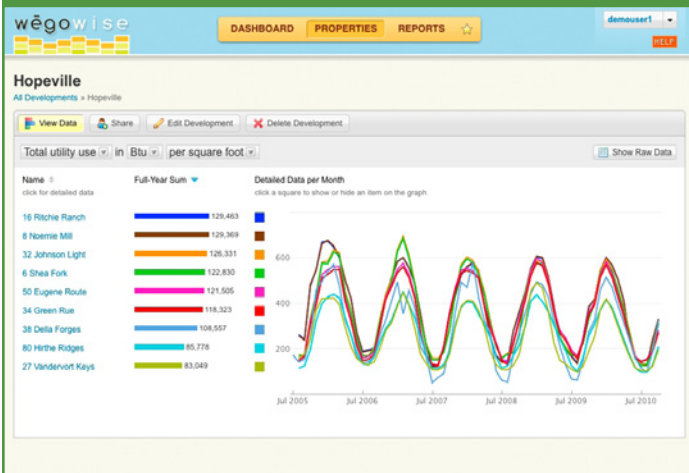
wēgowise

DASHBOARD PROPERTIES REPORTS

demouser1

HELP

Hopeville

All Developments » Hopeville

View Data Share Edit Development Delete Development

Total utility use in Btu per square foot

Show Raw Data

Name
click for detailed data

Full-Year Sum

Detailed Data per Month
click a square to show or hide an item on the graph

| Name | Full-Year Sum |
|---|---|
| 16 Ritchie Ranch | 129,463 |
| 8 Noemie Mill | 129,369 |
| 32 Johnson Light | 126,331 |
| 6 Shea Fork | 122,830 |
| 50 Eugene Route | 121,505 |
| 34 Green Rue | 118,323 |
| 38 Della Forges | 108,557 |
| 80 Hirthe Ridges | 85,778 |
| 27 Vandervort Keys | 83,049 |

600
400
200

Jul 2005 Jul 2006 Jul 2007 Jul 2008 Jul 2009 Jul 2010